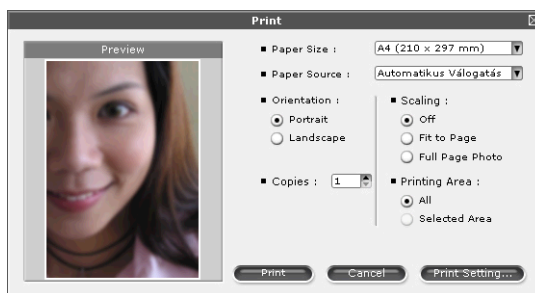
Print

Preview

Paper Size : A4 (210 x 297 mm)

Paper Source : Automatikus Válogatás

Orientation :
Portrait
Landscape

Scaling :
Off
Fit to Page
Full Page Photo

Copies : 1

Printing Area :
All
Selected Area

Print
Cancel
Print Setting...